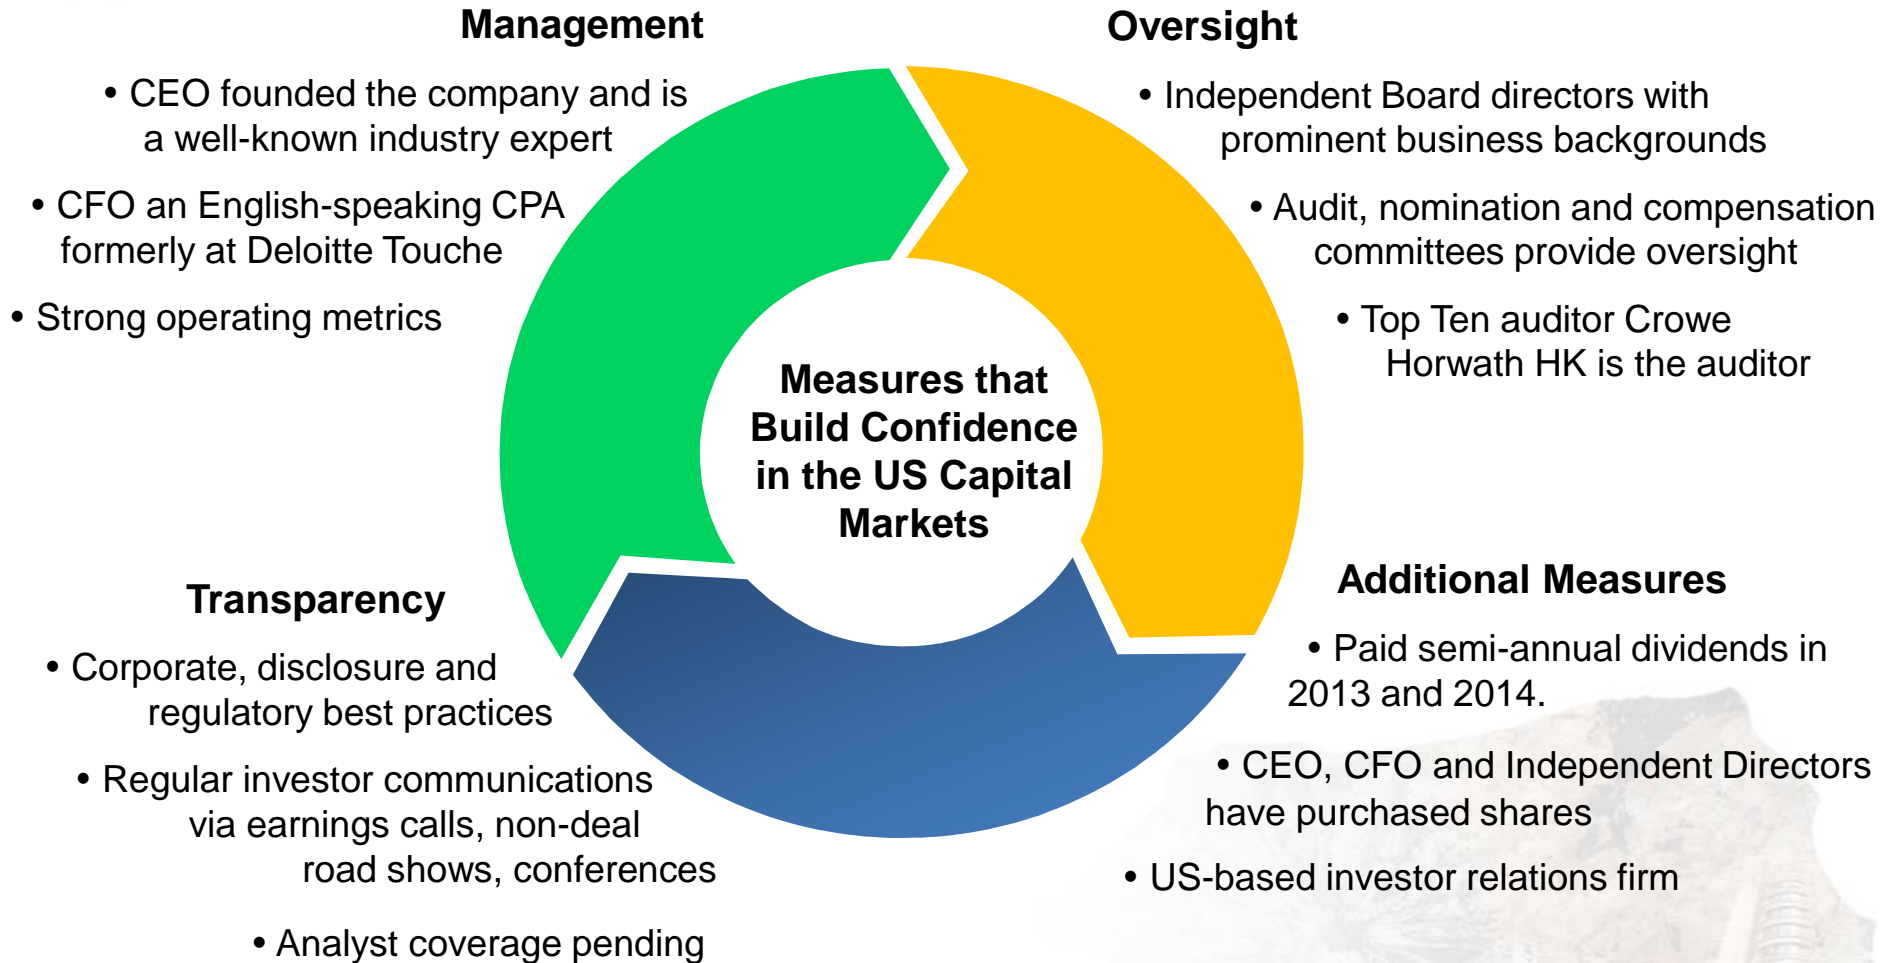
Management

• CEO founded the company and is a well-known industry expert

• CFO an English-speaking CPA formerly at Deloitte Touche

• Strong operating metrics

Oversight

• Independent Board directors with prominent business backgrounds

• Audit, nomination and compensation committees provide oversight

• Top Ten auditor Crowe Horwath HK is the auditor

Measures that Build Confidence in the US Capital Markets

Transparency

• Corporate, disclosure and regulatory best practices

• Regular investor communications via earnings calls, non-deal road shows, conferences

• Analyst coverage pending

Additional Measures

• Paid semi-annual dividends in 2013 and 2014.

• CEO, CFO and Independent Directors have purchased shares

• US-based investor relations firm